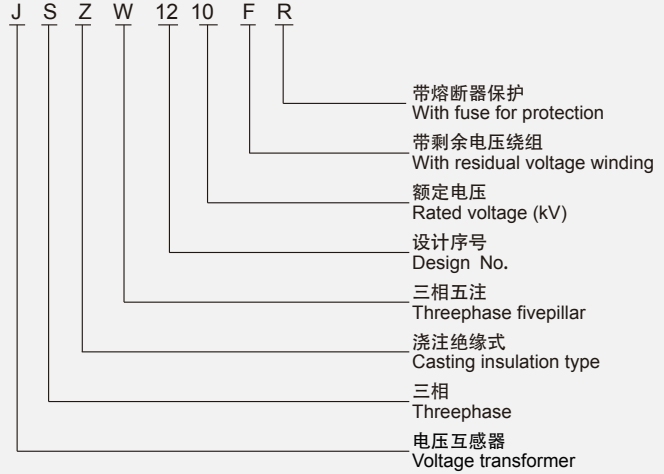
J S Z W 12 10 F R

带熔断器保护
With fuse for protection

带剩余电压绕组
With residual voltage winding

额定电压
Rated voltage (kV)

设计序号
Design No.

三相五注
Threephase fivepillar

浇注绝缘式
Casting insulation type

三相
Threephase

电压互感器
Voltage transformer